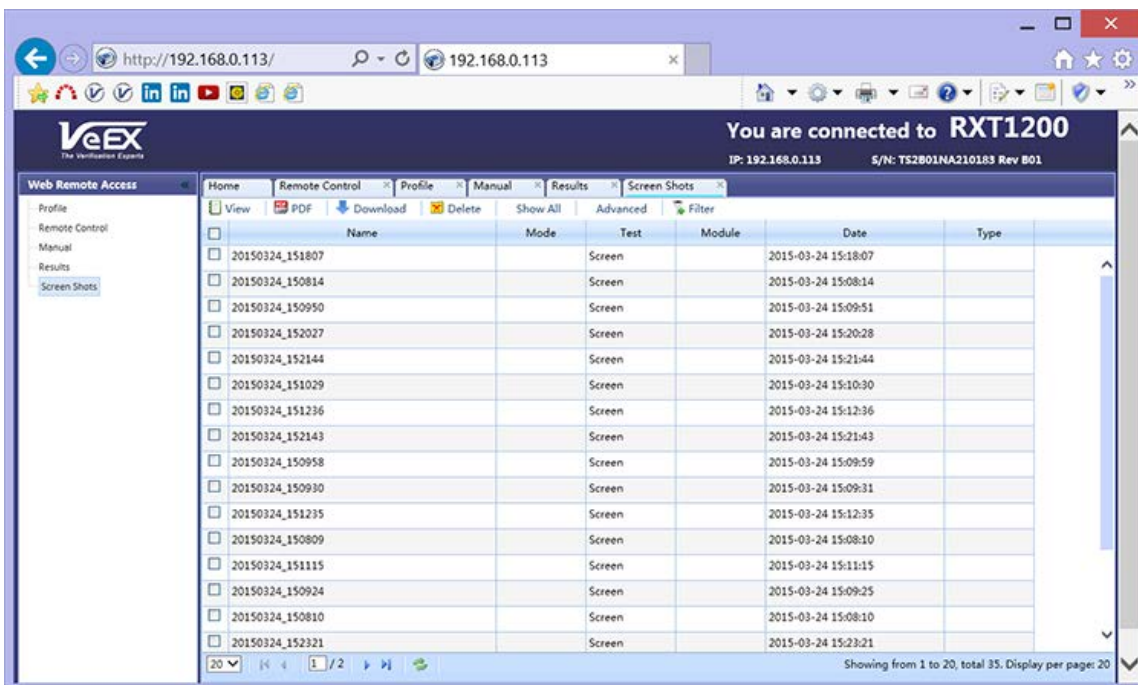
http://192.168.0.113/

192.168.0.113

VeEX
The Verification Experts

You are connected to RXT1200
IP: 192.168.0.113 S/N: TS2B01NA210183 Rev B01

Web Remote Access
Profile
Remote Control
Manual
Results
Screen Shots

Home | Remote Control | Profile | Manual | Results | Screen Shots

View | PDF | Download | Delete | Show All | Advanced | Filter

| | Name | Mode | Test | Module | Date | Type |
|---|---|---|---|---|---|---|
| ☐ | 20150324_151807 | | Screen | | 2015-03-24 15:18:07 | |
| ☐ | 20150324_150814 | | Screen | | 2015-03-24 15:08:14 | |
| ☐ | 20150324_150950 | | Screen | | 2015-03-24 15:09:51 | |
| ☐ | 20150324_152027 | | Screen | | 2015-03-24 15:20:28 | |
| ☐ | 20150324_152144 | | Screen | | 2015-03-24 15:21:44 | |
| ☐ | 20150324_151029 | | Screen | | 2015-03-24 15:10:30 | |
| ☐ | 20150324_151236 | | Screen | | 2015-03-24 15:12:36 | |
| ☐ | 20150324_152143 | | Screen | | 2015-03-24 15:21:43 | |
| ☐ | 20150324_150958 | | Screen | | 2015-03-24 15:09:59 | |
| ☐ | 20150324_150930 | | Screen | | 2015-03-24 15:09:31 | |
| ☐ | 20150324_151235 | | Screen | | 2015-03-24 15:12:35 | |
| ☐ | 20150324_150809 | | Screen | | 2015-03-24 15:08:10 | |
| ☐ | 20150324_151115 | | Screen | | 2015-03-24 15:11:15 | |
| ☐ | 20150324_150924 | | Screen | | 2015-03-24 15:09:25 | |
| ☐ | 20150324_150810 | | Screen | | 2015-03-24 15:08:10 | |
| ☐ | 20150324_152321 | | Screen | | 2015-03-24 15:23:21 | |

20 | 1 /2

Showing from 1 to 20, total 35. Display per page: 20